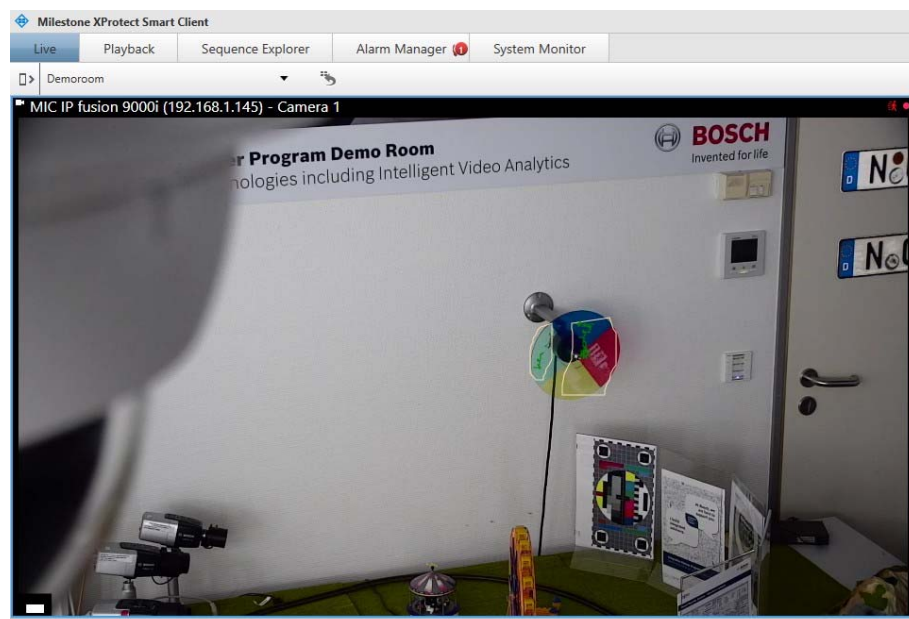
Milestone XProtect Smart Client

Live | Playback | Sequence Explorer | Alarm Manager | System Monitor

Demoroom

MIC IP fusion 9000i (192.168.1.145) - Camera 1

r Program Demo Room
nologies including Intelligent Video Analytics

BOSCH
Invented for life

N
N